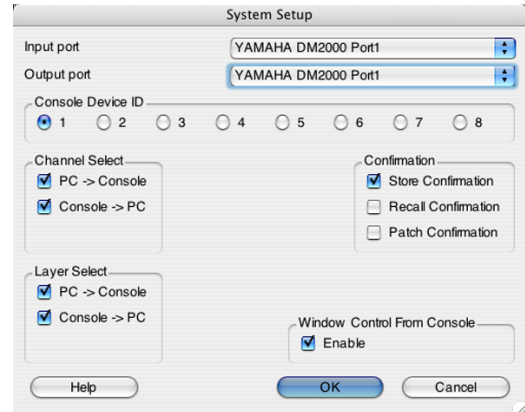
System Setup

Input port
YAMAHA DM2000 Port1

Output port
YAMAHA DM2000 Port1

Console Device ID
1 2 3 4 5 6 7 8

Channel Select
PC -> Console
Console -> PC

Confirmation
Store Confirmation
Recall Confirmation
Patch Confirmation

Layer Select
PC -> Console
Console -> PC

Window Control From Console
Enable

Help
OK
Cancel